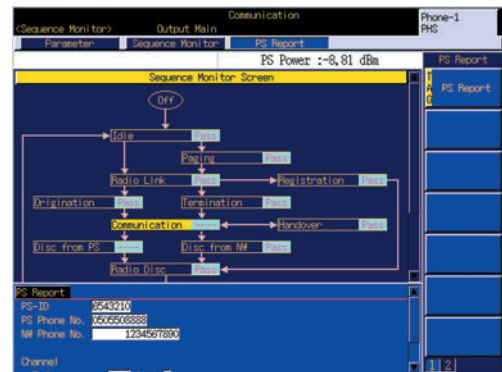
<Sequence Monitor> Communication Output Main
Phone-1 PHS

Parameter Sequence Monitor PS Report

PS Power :-8.81 dBm

Sequence Monitor Screen

Off
Idle Pass
Paging Pass
Radio Link Pass Registration Pass
Origination Pass Termination Pass
Communication Handover Pass
Disc from PS Disc from NW
Radio Disc Pass

PS Report
PS Report

PS Report
PS-ID 6543210
PS Phone No. 05055088888
NW Phone No. 1234567890

Channel

1 2